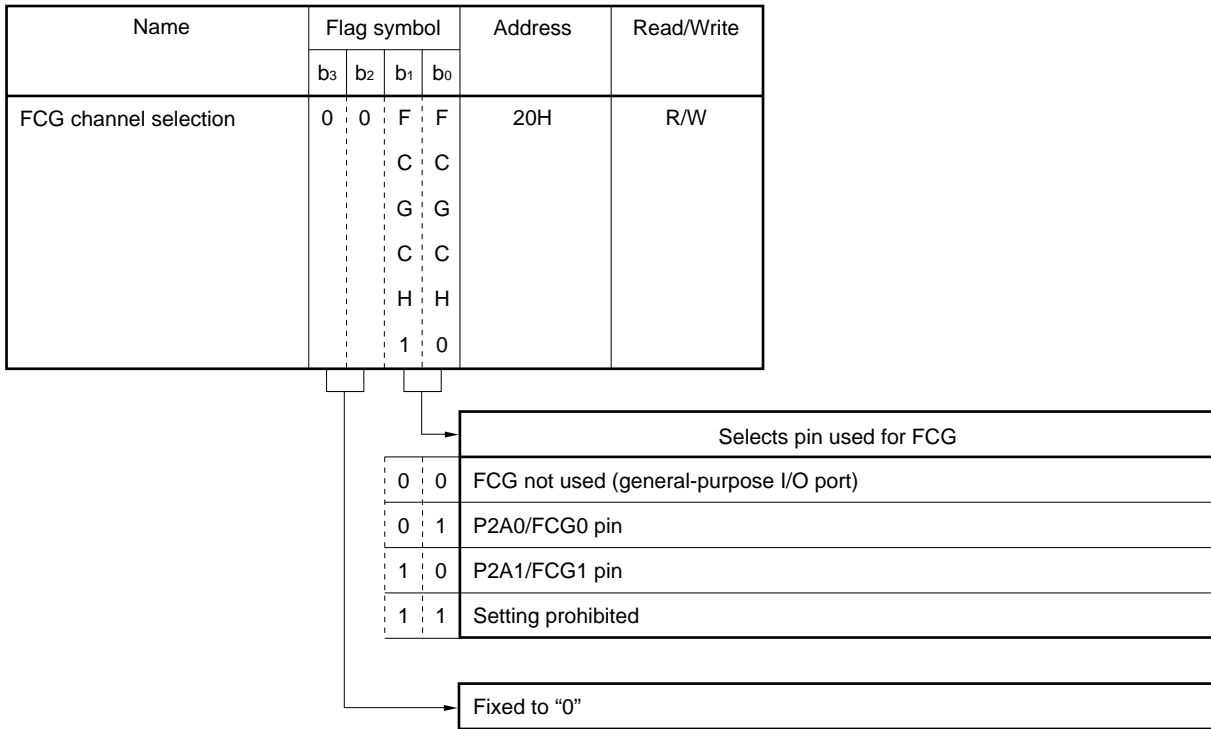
| Name | Flag symbol | | | | Address | Read/Write |
|---|---|---|---|---|---|---|
| | $b_3$ | $b_2$ | $b_1$ | $b_0$ | | |
| FCG channel selection | 0 | 0 | FCGCH1 | FCGCH0 | 20H | R/W |

| | | Selects pin used for FCG |
|---|---|---|
| 0 | 0 | FCG not used (general-purpose I/O port) |
| 0 | 1 | P2A0/FCG0 pin |
| 1 | 0 | P2A1/FCG1 pin |
| 1 | 1 | Setting prohibited |

Fixed to "0"